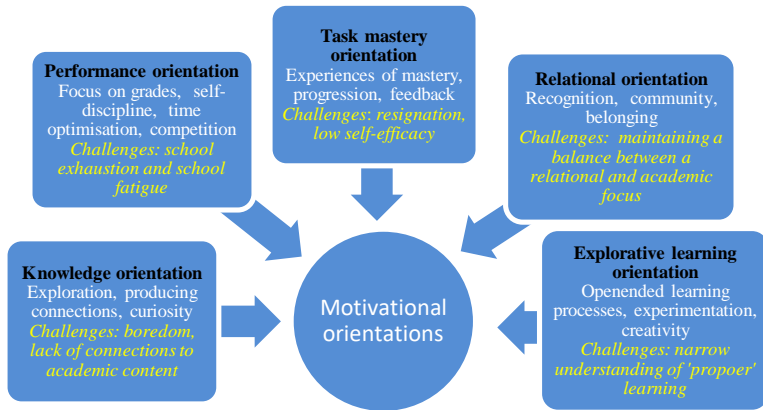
Performance orientation
Focus on grades, self-discipline, time optimisation, competition
Challenges: school exhaustion and school fatigue

Task mastery orientation
Experiences of mastery, progression, feedback
Challenges: resignation, low self-efficacy

Relational orientation
Recognition, community, belonging
Challenges: maintaining a balance between a relational and academic focus

Knowledge orientation
Exploration, producing connections, curiosity
Challenges: boredom, lack of connections to academic content

Motivational orientations

Explorative learning orientation
Openended learning processes, experimentation, creativity
Challenges: narrow understanding of 'propoer' learning